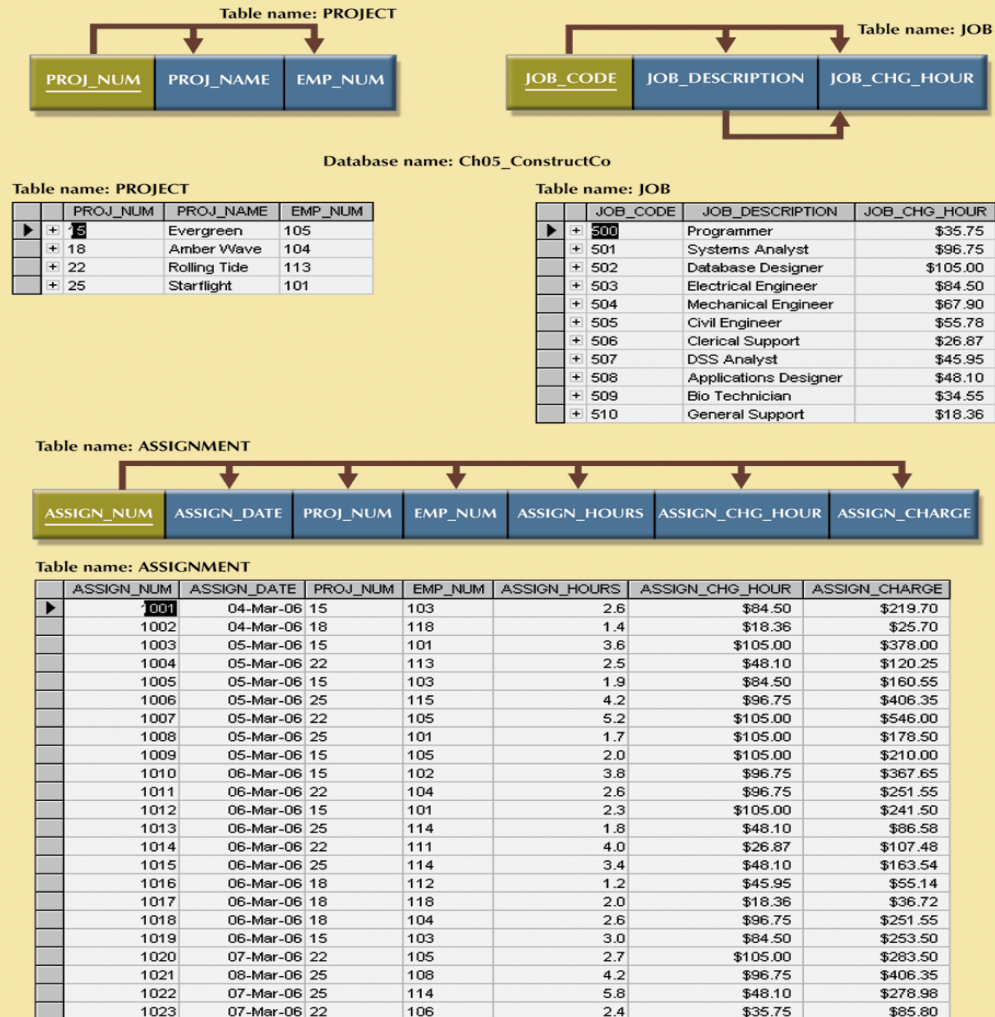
Table name: PROJECT

PROJ_NUM PROJ_NAME EMP_NUM

Table name: JOB

JOB_CODE JOB_DESCRIPTION JOB_CHG_HOUR

Database name: Ch05_ConstructCo

Table name: PROJECT

| PROJ_NUM | PROJ_NAME | EMP_NUM |
|---|---|---|
| 15 | Evergreen | 105 |
| 18 | Amber Wave | 104 |
| 22 | Rolling Tide | 113 |
| 25 | Starflight | 101 |

Table name: JOB

| JOB_CODE | JOB_DESCRIPTION | JOB_CHG_HOUR |
|---|---|---|
| 500 | Programmer | $35.75 |
| 501 | Systems Analyst | $96.75 |
| 502 | Database Designer | $105.00 |
| 503 | Electrical Engineer | $84.50 |
| 504 | Mechanical Engineer | $67.90 |
| 505 | Civil Engineer | $55.78 |
| 506 | Clerical Support | $26.87 |
| 507 | DSS Analyst | $45.95 |
| 508 | Applications Designer | $48.10 |
| 509 | Bio Technician | $34.55 |
| 510 | General Support | $18.36 |

Table name: ASSIGNMENT

ASSIGN_NUM ASSIGN_DATE PROJ_NUM EMP_NUM ASSIGN_HOURS ASSIGN_CHG_HOUR ASSIGN_CHARGE

Table name: ASSIGNMENT

| ASSIGN_NUM | ASSIGN_DATE | PROJ_NUM | EMP_NUM | ASSIGN_HOURS | ASSIGN_CHG_HOUR | ASSIGN_CHARGE |
|---|---|---|---|---|---|---|
| 1001 | 04-Mar-06 | 15 | 103 | 2.6 | $84.50 | $219.70 |
| 1002 | 04-Mar-06 | 18 | 118 | 1.4 | $18.36 | $25.70 |
| 1003 | 05-Mar-06 | 15 | 101 | 3.6 | $105.00 | $378.00 |
| 1004 | 05-Mar-06 | 22 | 113 | 2.5 | $48.10 | $120.25 |
| 1005 | 05-Mar-06 | 15 | 103 | 1.9 | $84.50 | $160.55 |
| 1006 | 05-Mar-06 | 25 | 115 | 4.2 | $96.75 | $406.35 |
| 1007 | 05-Mar-06 | 22 | 105 | 5.2 | $105.00 | $546.00 |
| 1008 | 05-Mar-06 | 25 | 101 | 1.7 | $105.00 | $178.50 |
| 1009 | 05-Mar-06 | 15 | 105 | 2.0 | $105.00 | $210.00 |
| 1010 | 06-Mar-06 | 15 | 102 | 3.8 | $96.75 | $367.65 |
| 1011 | 06-Mar-06 | 22 | 104 | 2.6 | $96.75 | $251.55 |
| 1012 | 06-Mar-06 | 15 | 101 | 2.3 | $105.00 | $241.50 |
| 1013 | 06-Mar-06 | 25 | 114 | 1.8 | $48.10 | $86.58 |
| 1014 | 06-Mar-06 | 22 | 111 | 4.0 | $26.87 | $107.48 |
| 1015 | 06-Mar-06 | 25 | 114 | 3.4 | $48.10 | $163.54 |
| 1016 | 06-Mar-06 | 18 | 112 | 1.2 | $45.95 | $55.14 |
| 1017 | 06-Mar-06 | 18 | 118 | 2.0 | $18.36 | $36.72 |
| 1018 | 06-Mar-06 | 18 | 104 | 2.6 | $96.75 | $251.55 |
| 1019 | 06-Mar-06 | 15 | 103 | 3.0 | $84.50 | $253.50 |
| 1020 | 07-Mar-06 | 22 | 105 | 2.7 | $105.00 | $283.50 |
| 1021 | 08-Mar-06 | 25 | 108 | 4.2 | $96.75 | $406.35 |
| 1022 | 07-Mar-06 | 25 | 114 | 5.8 | $48.10 | $278.98 |
| 1023 | 07-Mar-06 | 22 | 106 | 2.4 | $35.75 | $85.80 |